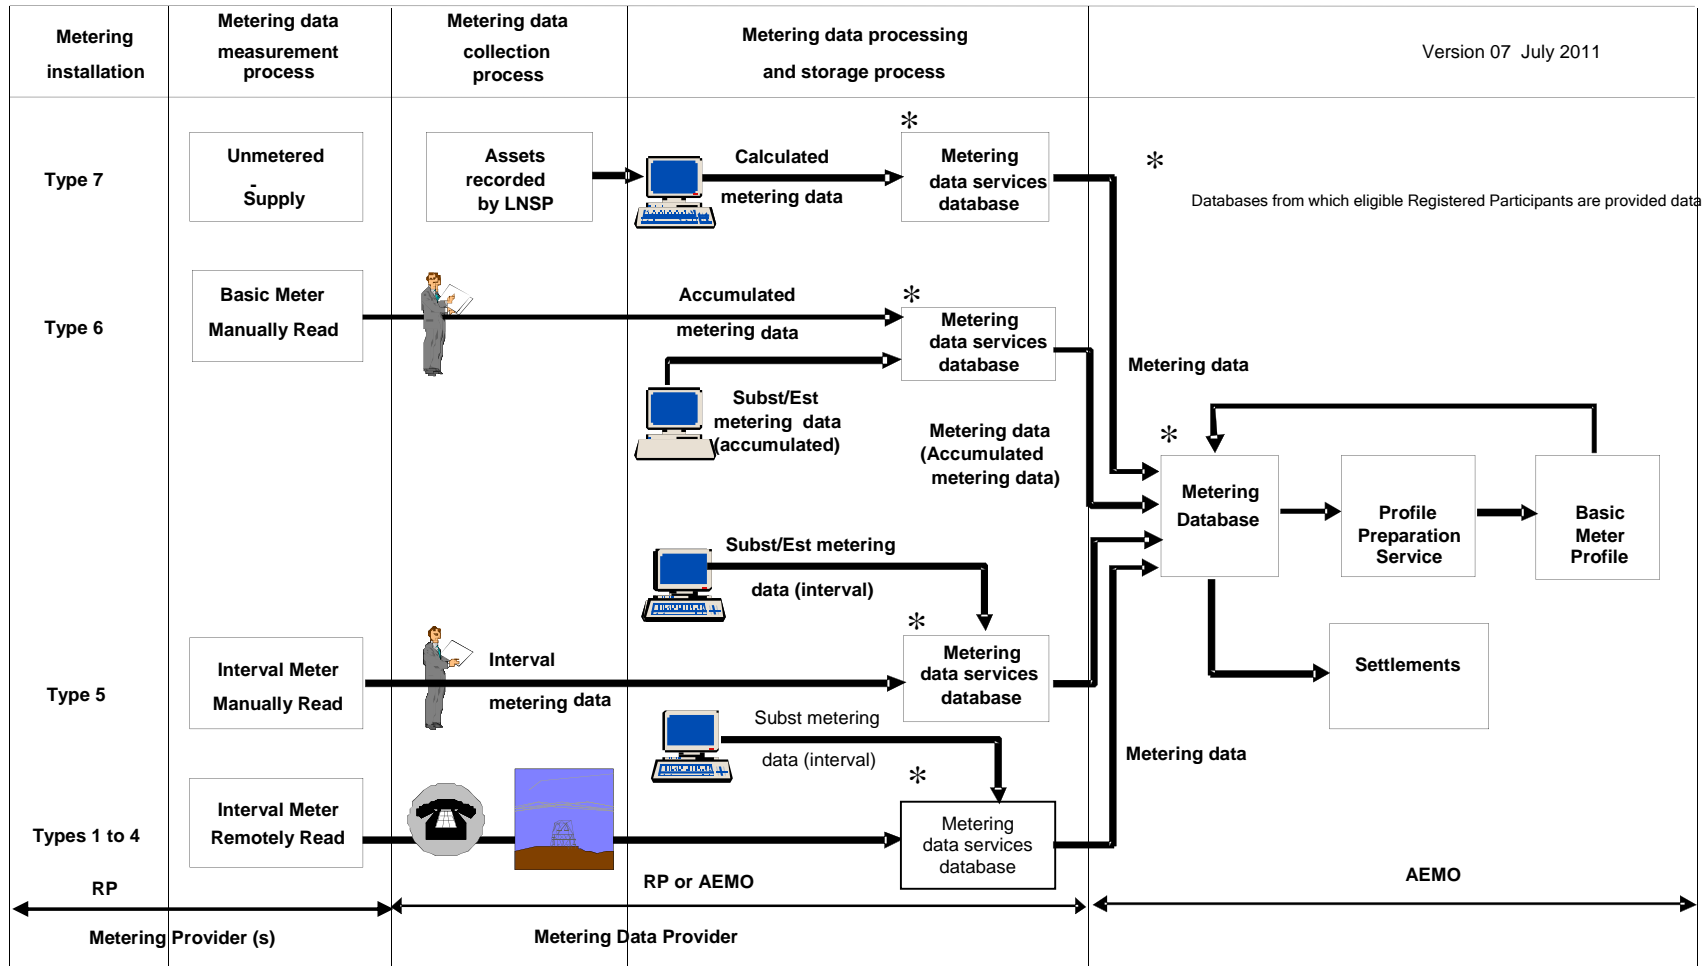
Metering installation

Metering data measurement process

Metering data collection process

Metering data processing and storage process

Version 07 July 2011

Type 7

Unmetered Supply

Assets recorded by LNSP

Calculated metering data

*

Metering data services database

*

Databases from which eligible Registered Participants are provided data

Type 6

Basic Meter Manually Read

Accumulated metering data

*

Metering data services database

Subst/Est metering data (accumulated)

Metering data (Accumulated metering data)

Metering data

*

Metering Database

Profile Preparation Service

Basic Meter Profile

Subst/Est metering data (interval)

Settlements

*

Type 5

Interval Meter Manually Read

Interval metering data

Metering data services database

Subst metering data (interval)

Metering data

*

Types 1 to 4

Interval Meter Remotely Read

Metering data services database

RP

RP or AEMO

AEMO

Metering Provider (s)

Metering Data Provider